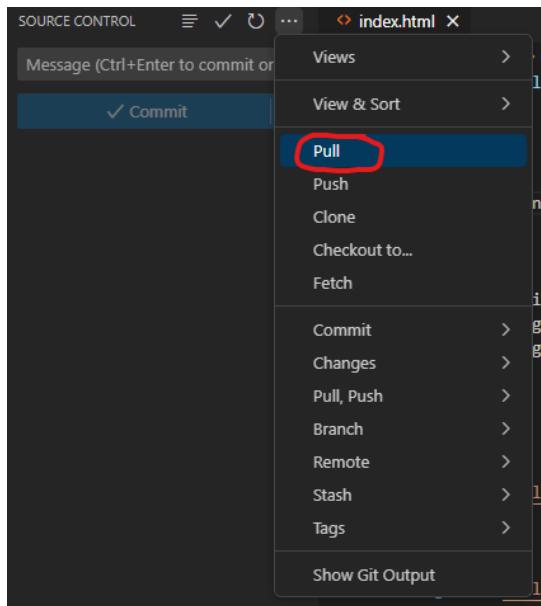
SOURCE CONTROL ··· <> index.html ✕

Message (Ctrl+Enter to commit or

✓ Commit

Views
View & Sort
Pull
Push
Clone
Checkout to...
Fetch
Commit
Changes
Pull, Push
Branch
Remote
Stash
Tags
Show Git Output